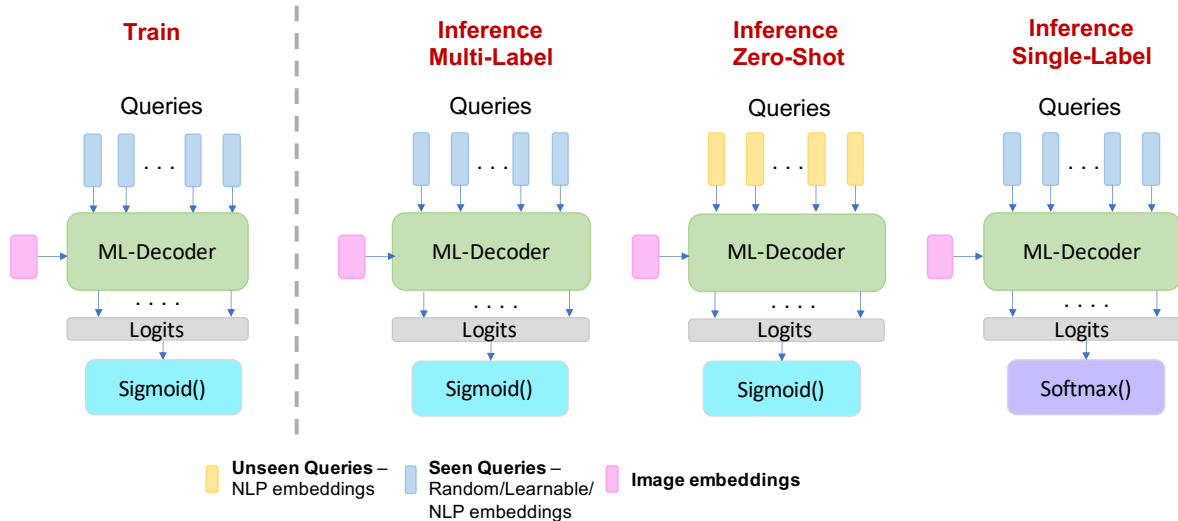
Train

Queries

. . .

ML-Decoder

. . . .

Logits

Sigmoid()

Inference Multi-Label

Queries

. . .

ML-Decoder

. . . .

Logits

Sigmoid()

Inference Zero-Shot

Queries

. . .

ML-Decoder

. . . .

Logits

Sigmoid()

Inference Single-Label

Queries

. . .

ML-Decoder

. . . .

Logits

Softmax()

**Unseen Queries** – NLP embeddings

**Seen Queries** – Random/Learnable/ NLP embeddings

**Image embeddings**